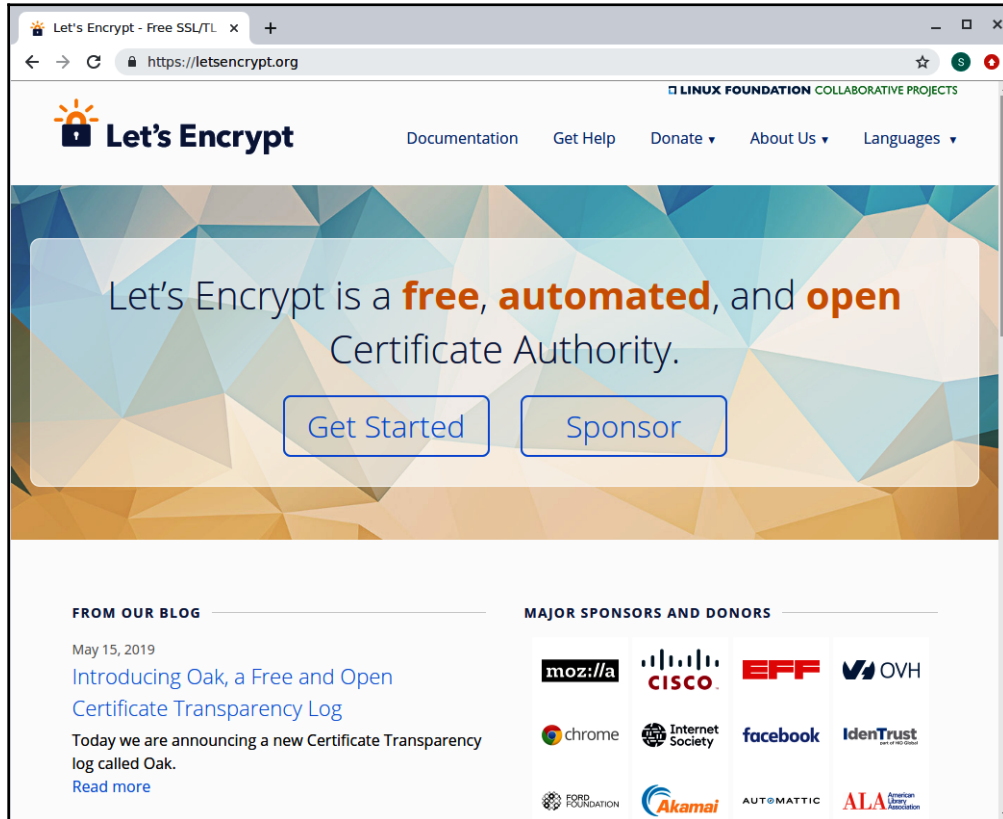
Let's Encrypt - Free SSL/TL ×
+

https://letsencrypt.org

LINUX FOUNDATION COLLABORATIVE PROJECTS

Let's Encrypt

Documentation Get Help Donate ▾ About Us ▾ Languages ▾

Let's Encrypt is a **free**, **automated**, and **open** Certificate Authority.

Get Started

Sponsor

FROM OUR BLOG

May 15, 2019

Introducing Oak, a Free and Open Certificate Transparency Log

Today we are announcing a new Certificate Transparency log called Oak.

Read more

MAJOR SPONSORS AND DONORS

moz://a
CISCO
EFF
OVH
chrome
Internet Society
facebook
IdenTrust
FORD FOUNDATION
Akamai
AUTOMATTIC
ALA American Library Association